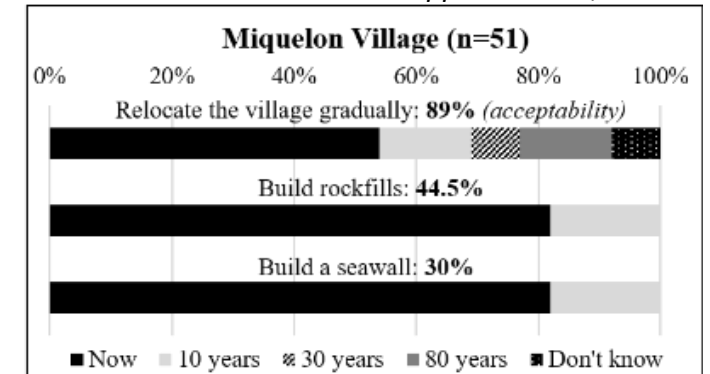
Miquelon Village (n=51)

0% 20% 40% 60% 80% 100%

Relocate the village gradually: **89%** *(acceptability)*

Build rockfills: **44.5%**

Build a seawall: **30%**

■ Now ■ 10 years ■ 30 years ■ 80 years ■ Don't know